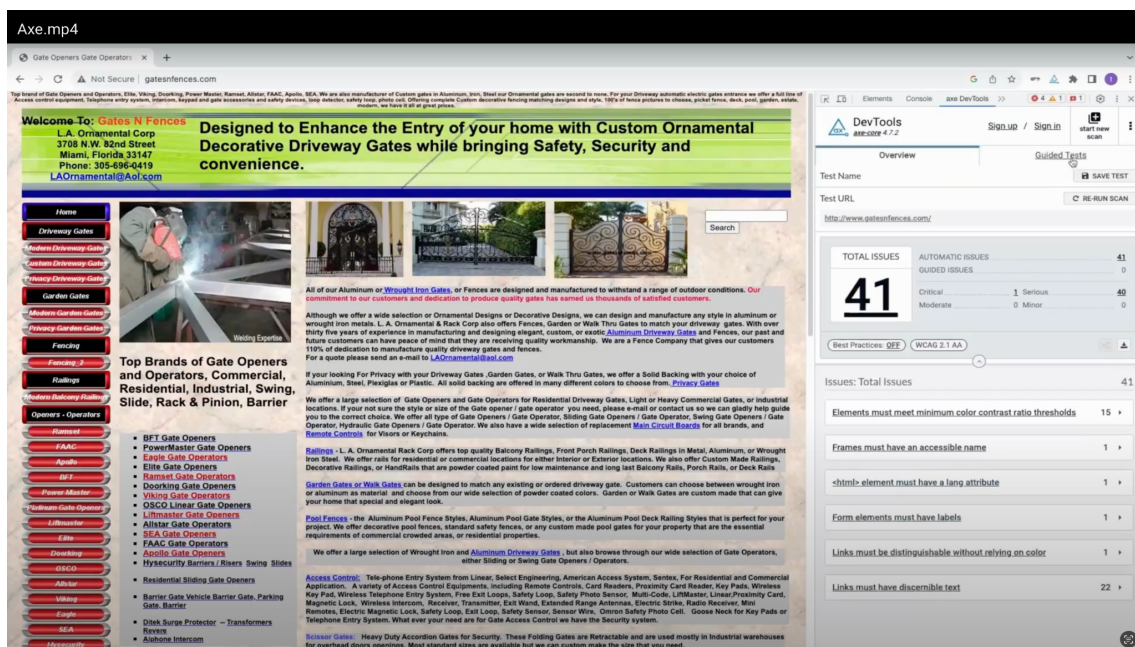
Axe.mp4

Gate Openers Gate Operators ×  +

Not Secure | gatesnfences.com

Top brand of Gate Openers and Operators, Elite, Viking, Doorking, Power Master, Ramset, Allstar, FAAC, Apollo, SEA. We are also manufacturer of Custom gates in Aluminum, Iron, Steel our Ornamental gates are second to none. For your Driveway automatic electric gates entrance we offer a full line of Access control equipment, Telephone entry system, intercom, keypad and gate accessories and safety devices, loop detector, safety loop, photo cell. Offering complete Custom decorative fencing matching designs and style. 100's of fence pictures to choose, picket fence, deck, pool, garden, estate, modern, we have it all at great prices.

Welcome To: Gates N Fences
L.A. Ornamental Corp
3708 N.W. 82nd Street
Miami, Florida 33147
Phone: 305-696-0419
LAOrnamental@Aol.com

Designed to Enhance the Entry of your home with Custom Ornamental Decorative Driveway Gates while bringing Safety, Security and convenience.

Home
Driveway Gates
Modern Driveway Gates
Custom Driveway Gates
Privacy Driveway Gates
Garden Gates
Modern Garden Gates
Privacy Garden Gates
Fencing
Fencing_2
Railings
Modern Balcony Railings
Openers - Operators
Ramset
FAAC
Apollo
BFT
Power Master
Platinum Gate Openers
Liftmaster
Elite
Doorking
OSCO
Allstar
Viking
Eagle
SEA
Hysecurity

Welding Expertise

Search

Top Brands of Gate Openers and Operators, Commercial, Residential, Industrial, Swing, Slide, Rack & Pinion, Barrier

All of our Aluminum or Wrought Iron Gates, or Fences are designed and manufactured to withstand a range of outdoor conditions. Our commitment to our customers and dedication to produce quality gates has earned us thousands of satisfied customers.

Although we offer a wide selection or Ornamental Designs or Decorative Designs, we can design and manufacture any style in aluminum or wrought iron metals. L. A. Ornamental & Rack Corp also offers Fences, Garden or Walk Thru Gates to match your driveway gates. With over thirty five years of experience in manufacturing and designing elegant, custom, or exotic Aluminum Driveway Gates and Fences, our past and future customers can have peace of mind that they are receiving quality workmanship. We are a Fence Company that gives our customers 110% of dedication to manufacture quality driveway gates and fences.
For a quote please send an e-mail to LAOrnamental@aol.com

If your looking For Privacy with your Driveway Gates ,Garden Gates, or Walk Thru Gates, we offer a Solid Backing with your choice of Aluminium, Steel, Plexiglas or Plastic. All solid backing are offered in many different colors to choose from. Privacy Gates

We offer a large selection of Gate Openers and Gate Operators for Residential Driveway Gates, Light or Heavy Commercial Gates, or industrial locations. If your not sure the style or size of the Gate opener / gate operator you need, please e-mail or contact us so we can gladly help guide you to the correct choice. We offer all type of Gate Openers / Gate Operator, Sliding Gate Openers / Gate Operator, Swing Gate Openers / Gate Operator, Hydraulic Gate Openers / Gate Operator. We also have a wide selection of replacement Main Circuit Boards for all brands, and Remote Controls for Visors or Keychains.

• BFT Gate Openers
• PowerMaster Gate Openers
• Eagle Gate Operators
• Elite Gate Openers
• Ramset Gate Operators
• Doorking Gate Openers
• Viking Gate Operators
• OSCO Linear Gate Openers
• Liftmaster Gate Openers
• Allstar Gate Operators
• SEA Gate Openers
• FAAC Gate Operators
• Apollo Gate Openers
• Hysecurity Barriers / Risers Swing Slides

• Residential Sliding Gate Openers

• Barrier Gate Vehicle Barrier Gate, Parking Gate, Barrier

• Ditek Surge Protector – Transformers Revere
• Aiphone Intercom

Railings - L. A. Ornamental Rack Corp offers top quality Balcony Railings, Front Porch Railings, Deck Railings in Metal, Aluminum, or Wrought Iron Steel. We offer rails for residential or commercial locations for either Interior or Exterior locations. We also offer Custom Made Railings, Decorative Railings, or HandRails that are powder coated paint for low maintenance and long last Balcony Rails, Porch Rails, or Deck Rails

Garden Gates or Walk Gates can be designed to match any existing or ordered driveway gate. Customers can choose between wrought iron or aluminum as material and choose from our wide selection of powder coated colors. Garden or Walk Gates are custom made that can give your home that special and elegant look.

Pool Fences - the Aluminum Pool Fence Styles, Aluminum Pool Gate Styles, or the Aluminum Pool Deck Railing Styles that is perfect for your project. We offer decorative pool fences, standard safety fences, or any custom made pool gates for your property that are the essential requirements of commercial crowded areas, or residential properties.

We offer a large selection of Wrought Iron and Aluminum Driveway Gates , but also browse through our wide selection of Gate Operators, either Sliding or Swing Gate Openers / Operators.

Access Control: Tele-phone Entry System from Linear, Select Engineering, American Access System, Sentex, For Residential and Commercial Application. A variety of Access Control Equipments, including Remote Controls, Card Readers, Proximity Card Reader, Key Pads, Wireless Key Pad, Wireless Telephone Entry System, Free Exit Loops, Safety Loop, Safety Photo Sensor, Multi-Code, LiftMaster, Linear,Proximity Card, Magnetic Lock, Wireless Intercom, Receiver, Transmitter, Exit Wand, Extended Range Antennas, Electric Strike, Radio Receiver, Mini Remotes, Electric Magnetic Lock, Safety Loop, Exit Loop, Safety Sensor, Sensor Wire, Omron Safety Photo Cell. Goose Neck for Key Pads or Telephone Entry System. What ever your need are for Gate Access Control we have the Security system.

Scissor Gates: Heavy Duty Accordion Gates for Security. These Folding Gates are Retractable and are used mostly in Industrial warehouses

Elements  Console  axe DevTools  >>  4  1  1

DevTools
axe-core 4.7.2
Sign up / Sign in
start new scan

Overview
Guided Tests

Test Name
SAVE TEST

Test URL
RE-RUN SCAN
http://www.gatesnfences.com/

TOTAL ISSUES
41
AUTOMATIC ISSUES 41
GUIDED ISSUES 0
Critical 1 Serious 40
Moderate 0 Minor 0

Best Practices: OFF
WCAG 2.1 AA

Issues: Total Issues 41

Elements must meet minimum color contrast ratio thresholds 15
Frames must have an accessible name 1
<html> element must have a lang attribute 1
Form elements must have labels 1
Links must be distinguishable without relying on color 1
Links must have discernible text 22